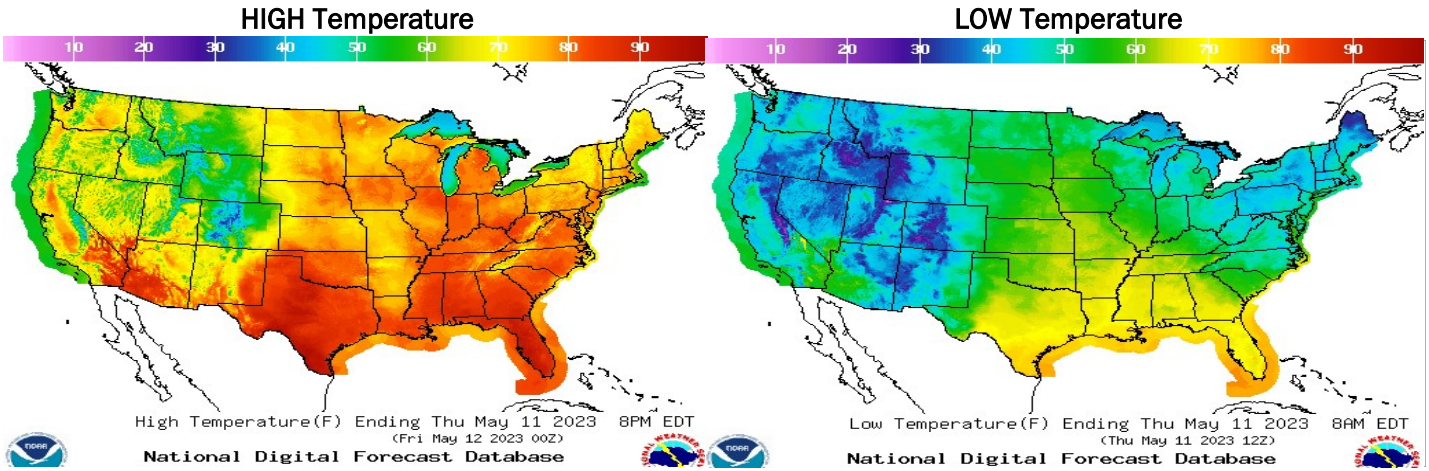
HIGH Temperature

10 20 30 40 50 60 70 80 90

High Temperature(F) Ending Thu May 11 2023 8PM EDT
(Fri May 12 2023 00Z)

National Digital Forecast Database

LOW Temperature

10 20 30 40 50 60 70 80 90

Low Temperature(F) Ending Thu May 11 2023 8AM EDT
(Thu May 11 2023 12Z)

National Digital Forecast Database